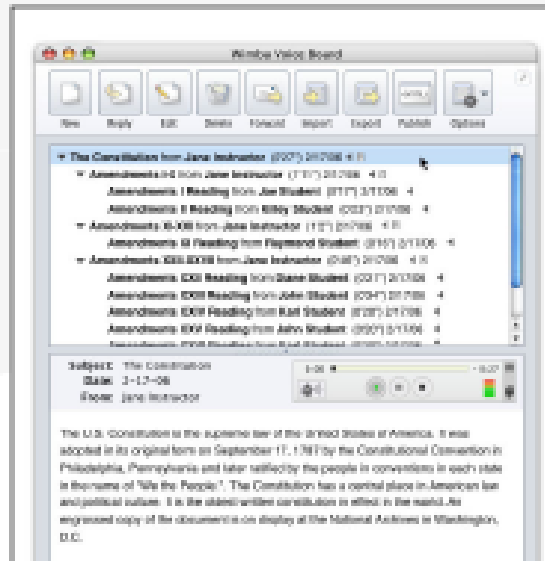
Wimba Voice Board

New Reply Edit Delete Forward Import Export Publish Options

▼ The Constitution from Jane Instructor (0'27") 2/17/06

▼ Amendments I-X from Jane Instructor (1'10") 2/17/06

Amendments: I Reading from Joe Student (0'11") 2/17/06

Amendments: II Reading from Kitty Student (0'22") 2/17/06

▼ Amendments XI-XX from Jane Instructor (1'0") 2/17/06

Amendments: XI Reading from Raymond Student (0'16") 2/17/06

▼ Amendments XXI-XXVII from Jane Instructor (0'48") 2/17/06

Amendments: XXI Reading from Dane Student (0'21") 2/17/06

Amendments: XXII Reading from John Student (0'34") 2/17/06

Amendments: XXIV Reading from Karl Student (0'20") 2/17/06

Amendments: XXV Reading from John Student (0'20") 2/17/06

Amendments: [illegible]

Subject: The Constitution
Date: 2-17-06
From: Jane Instructor

0:00 -0:27

The U.S. Constitution is the supreme law of the United States of America. It was adopted in its original form on September 17, 1787 by the Constitutional Convention in Philadelphia, Pennsylvania and later ratified by the people in conventions in each state in the name of "We the People." The Constitution has a central place in American law and political culture. It is the oldest written constitution in effect in the world. An engrossed copy of the document is on display at the National Archives in Washington, D.C.